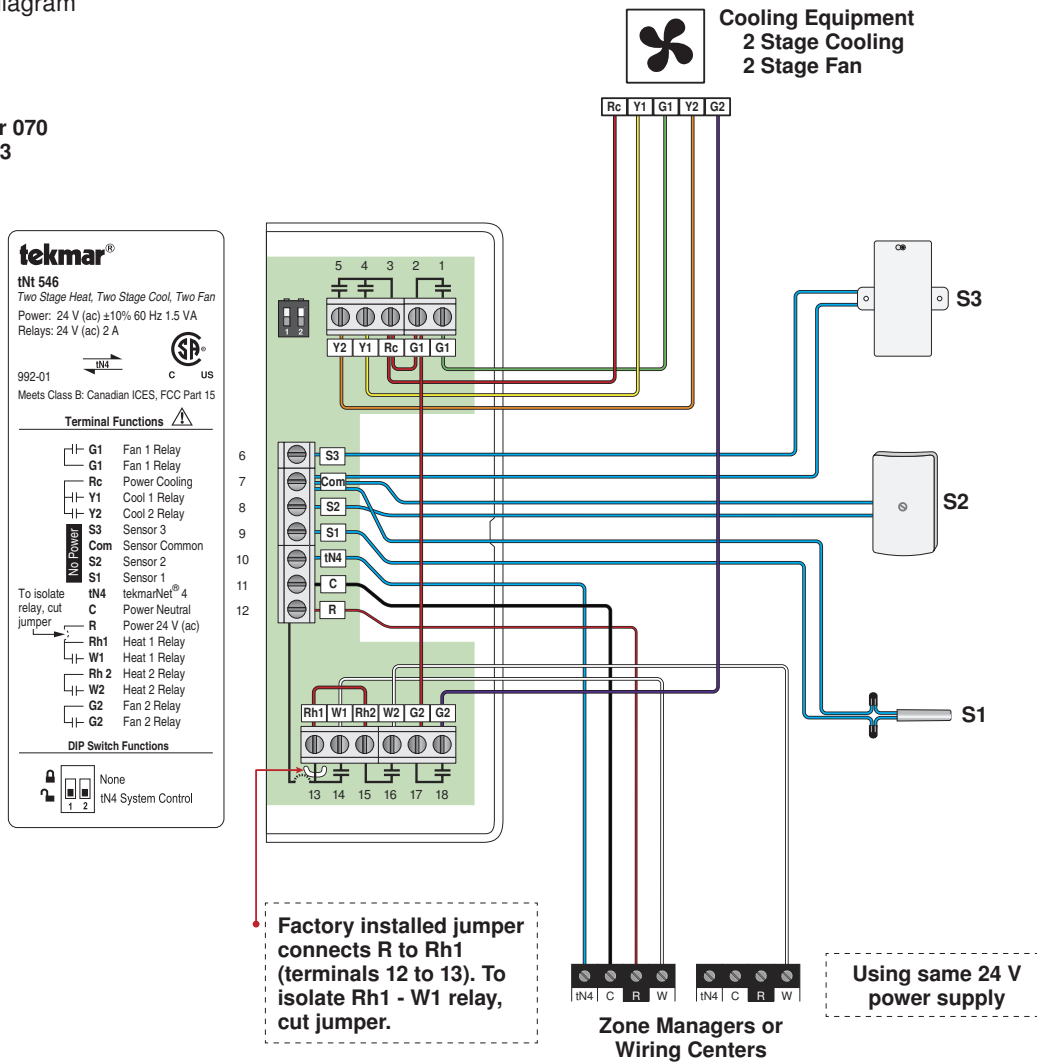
iagram

r 070
3

Cooling Equipment
2 Stage Cooling
2 Stage Fan

Rc Y1 G1 Y2 G2

tekmar®
tNt 546
Two Stage Heat, Two Stage Cool, Two Fan
Power: 24 V (ac) ±10% 60 Hz 1.5 VA
Relays: 24 V (ac) 2 A
tN4
C US
992-01
Meets Class B: Canadian ICES, FCC Part 15

Terminal Functions

| | |
|---|---|
| G1 | Fan 1 Relay |
| G1 | Fan 1 Relay |
| Rc | Power Cooling |
| Y1 | Cool 1 Relay |
| Y2 | Cool 2 Relay |
| S3 | Sensor 3 |
| Com | Sensor Common |
| S2 | Sensor 2 |
| S1 | Sensor 1 |
| tN4 | tekmarNet® 4 |
| C | Power Neutral |
| R | Power 24 V (ac) |
| Rh1 | Heat 1 Relay |
| W1 | Heat 1 Relay |
| Rh 2 | Heat 2 Relay |
| W2 | Heat 2 Relay |
| G2 | Fan 2 Relay |
| G2 | Fan 2 Relay |

No Power
To isolate relay, cut jumper

DIP Switch Functions
1 2
None
tN4 System Control

5 4 3 2 1
1 2
Y2 Y1 Rc G1 G1

6 S3
7 Com
8 S2
9 S1
10 tN4
11 C
12 R

Rh1 W1 Rh2 W2 G2 G2
13 14 15 16 17 18

S3
S2
S1

Factory installed jumper connects R to Rh1 (terminals 12 to 13). To isolate Rh1 - W1 relay, cut jumper.

tN4 C R W
tN4 C R W
Zone Managers or Wiring Centers

Using same 24 V power supply